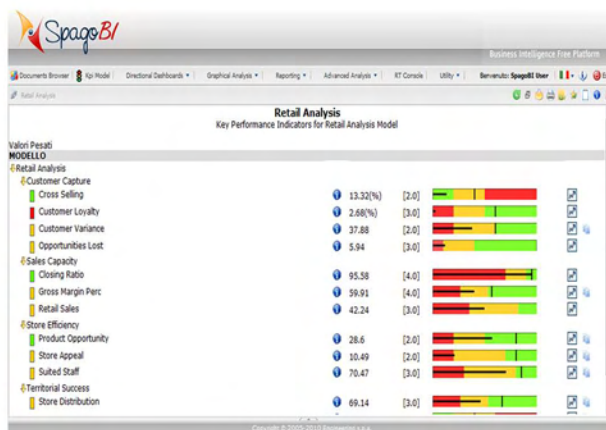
SpagoBI

Business Intelligence Free Platform

Documents Browser | Kpi Model | Directional Dashboards ▾ | Graphical Analysis ▾ | Reporting ▾ | Advanced Analysis ▾ | RT Console | Utility ▾ | Benvenuto: SpagoBI User

Retail Analysis

Retail Analysis
Key Performance Indicators for Retail Analysis Model

Valori Pesati
MODELLO
Retail Analysis
Customer Capture
Cross Selling 13.32(%) [2.0]
Customer Loyalty 2.68(%) [3.0]
Customer Variance 37.88 [2.0]
Opportunities Lost 5.94 [3.0]
Sales Capacity
Closing Ratio 95.58 [4.0]
Gross Margin Perc 59.91 [4.0]
Retail Sales 42.24 [3.0]
Store Efficiency
Product Opportunity 28.6 [2.0]
Store Appeal 10.49 [2.0]
Suited Staff 70.47 [3.0]
Territorial Success
Store Distribution 69.14 [3.0]

Copyright © 2005-2010 Engineering s.p.a.